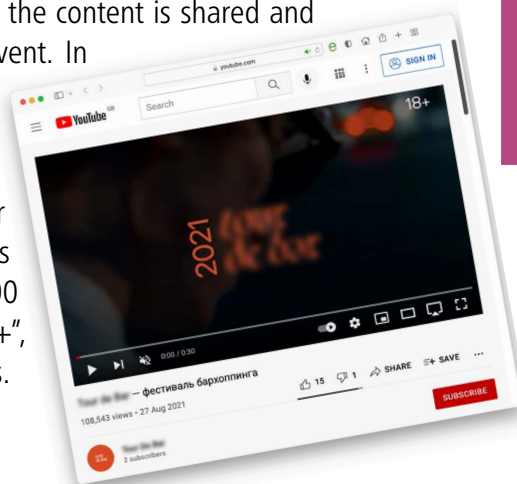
the content is shared and
vent. In

r
s
00
+",
s.

youtube.com

YouTube GB

Search

SIGN IN

18+

2021

0:00 / 0:30

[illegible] – фестиваль бархоппинга

108,543 views • 27 Aug 2021

15

1

SHARE

SAVE

SUBSCRIBE

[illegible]

2 subscribers